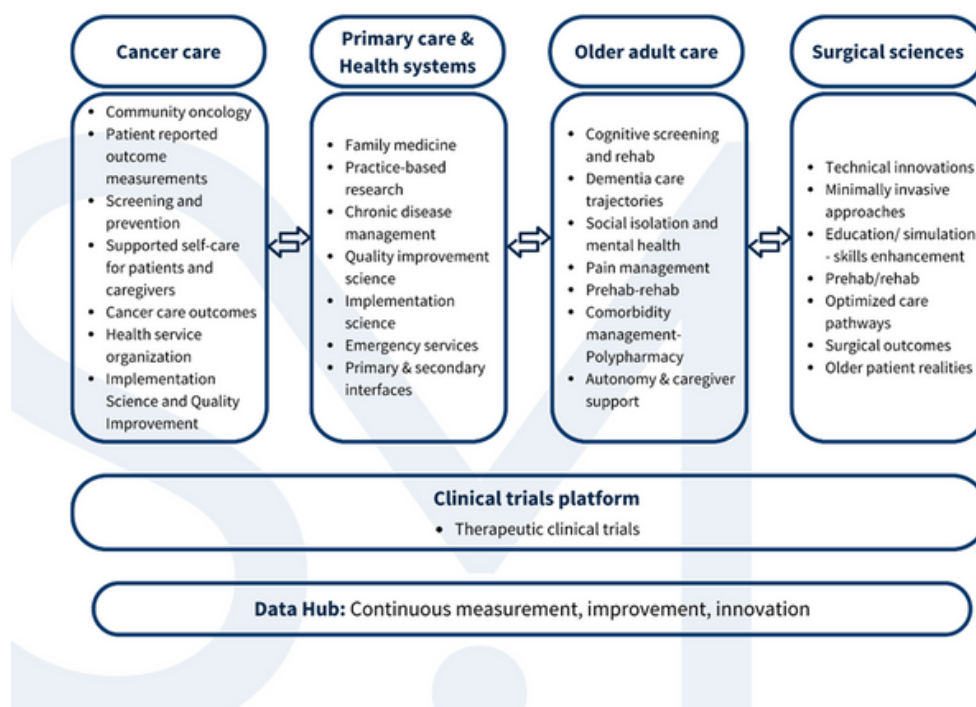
Cancer care

- Community oncology
- Patient reported outcome measurements
- Screening and prevention
- Supported self-care for patients and caregivers
- Cancer care outcomes
- Health service organization
- Implementation Science and Quality Improvement

Primary care & Health systems

- Family medicine
- Practice-based research
- Chronic disease management
- Quality improvement science
- Implementation science
- Emergency services
- Primary & secondary interfaces

Older adult care

- Cognitive screening and rehab
- Dementia care trajectories
- Social isolation and mental health
- Pain management
- Prehab-rehab
- Comorbidity management-Polypharmacy
- Autonomy & caregiver support

Surgical sciences

- Technical innovations
- Minimally invasive approaches
- Education/ simulation - skills enhancement
- Prehab/rehab
- Optimized care pathways
- Surgical outcomes
- Older patient realities

Clinical trials platform

- Therapeutic clinical trials

Data Hub: Continuous measurement, improvement, innovation